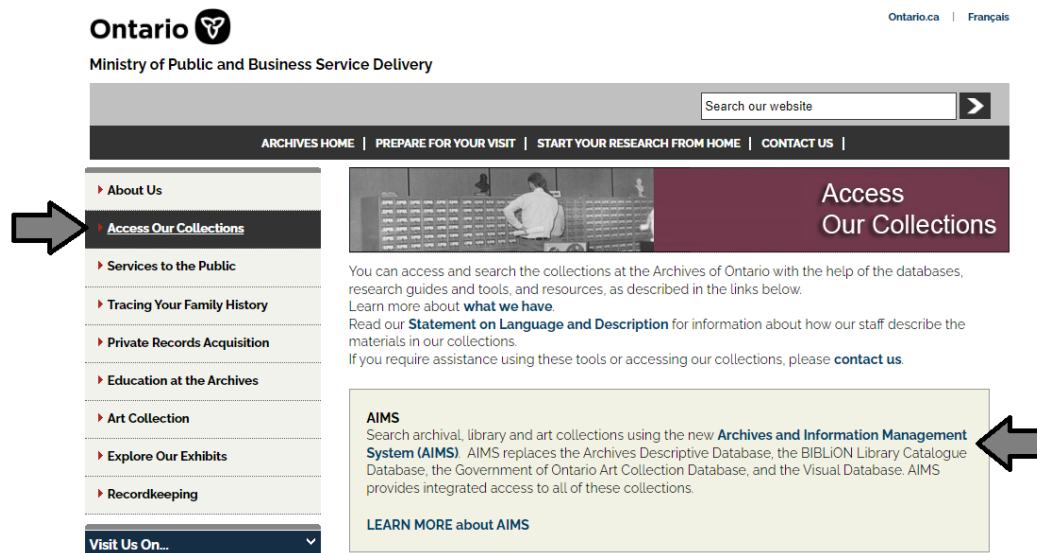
Ontario

Ontario.ca | Français

Ministry of Public and Business Service Delivery

Search our website

ARCHIVES HOME | PREPARE FOR YOUR VISIT | START YOUR RESEARCH FROM HOME | CONTACT US |

About Us
Access Our Collections
Services to the Public
Tracing Your Family History
Private Records Acquisition
Education at the Archives
Art Collection
Explore Our Exhibits
Recordkeeping

Visit Us On...

Access Our Collections

You can access and search the collections at the Archives of Ontario with the help of the databases, research guides and tools, and resources, as described in the links below.
Learn more about what we have.
Read our Statement on Language and Description for information about how our staff describe the materials in our collections.
If you require assistance using these tools or accessing our collections, please contact us.

AIMS
Search archival, library and art collections using the new Archives and Information Management System (AIMS). AIMS replaces the Archives Descriptive Database, the BIBLiON Library Catalogue Database, the Government of Ontario Art Collection Database, and the Visual Database. AIMS provides integrated access to all of these collections.

LEARN MORE about AIMS